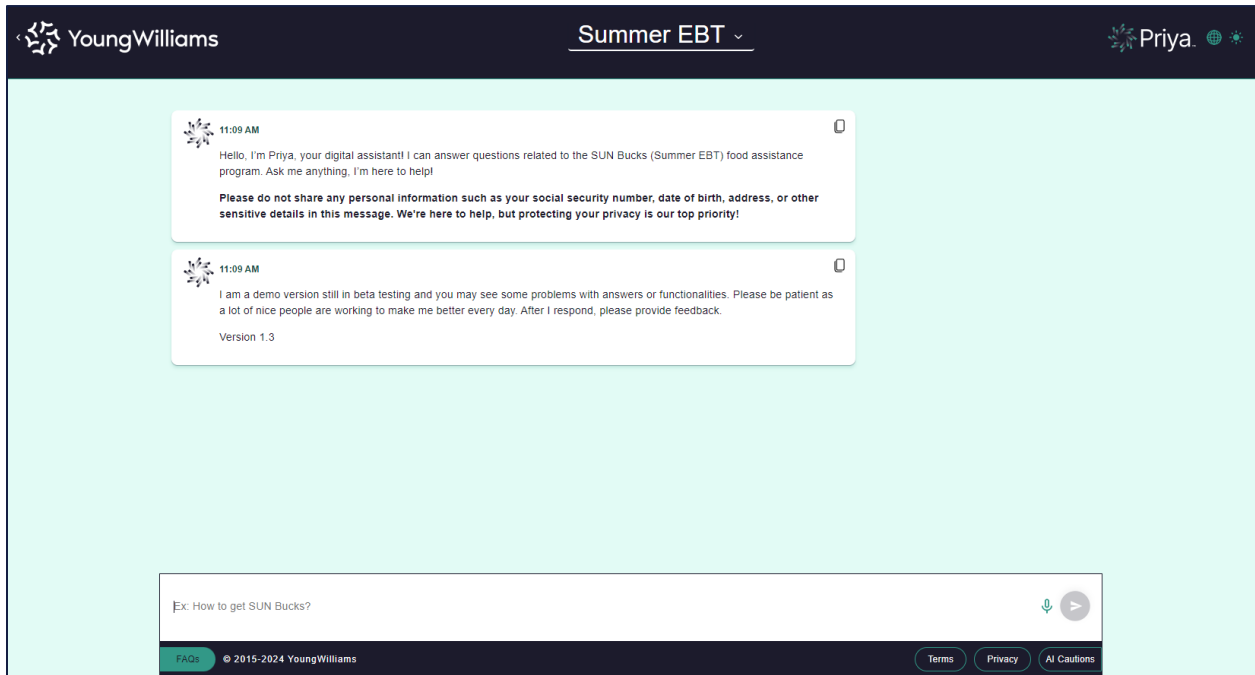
YoungWilliams

Summer EBT

Priya.

11:09 AM

Hello, I'm Priya, your digital assistant! I can answer questions related to the SUN Bucks (Summer EBT) food assistance program. Ask me anything, I'm here to help!

**Please do not share any personal information such as your social security number, date of birth, address, or other sensitive details in this message. We're here to help, but protecting your privacy is our top priority!**

11:09 AM

I am a demo version still in beta testing and you may see some problems with answers or functionalities. Please be patient as a lot of nice people are working to make me better every day. After I respond, please provide feedback.

Version 1.3

Ex: How to get SUN Bucks?

FAQs © 2015-2024 YoungWilliams

Terms Privacy AI Cautions